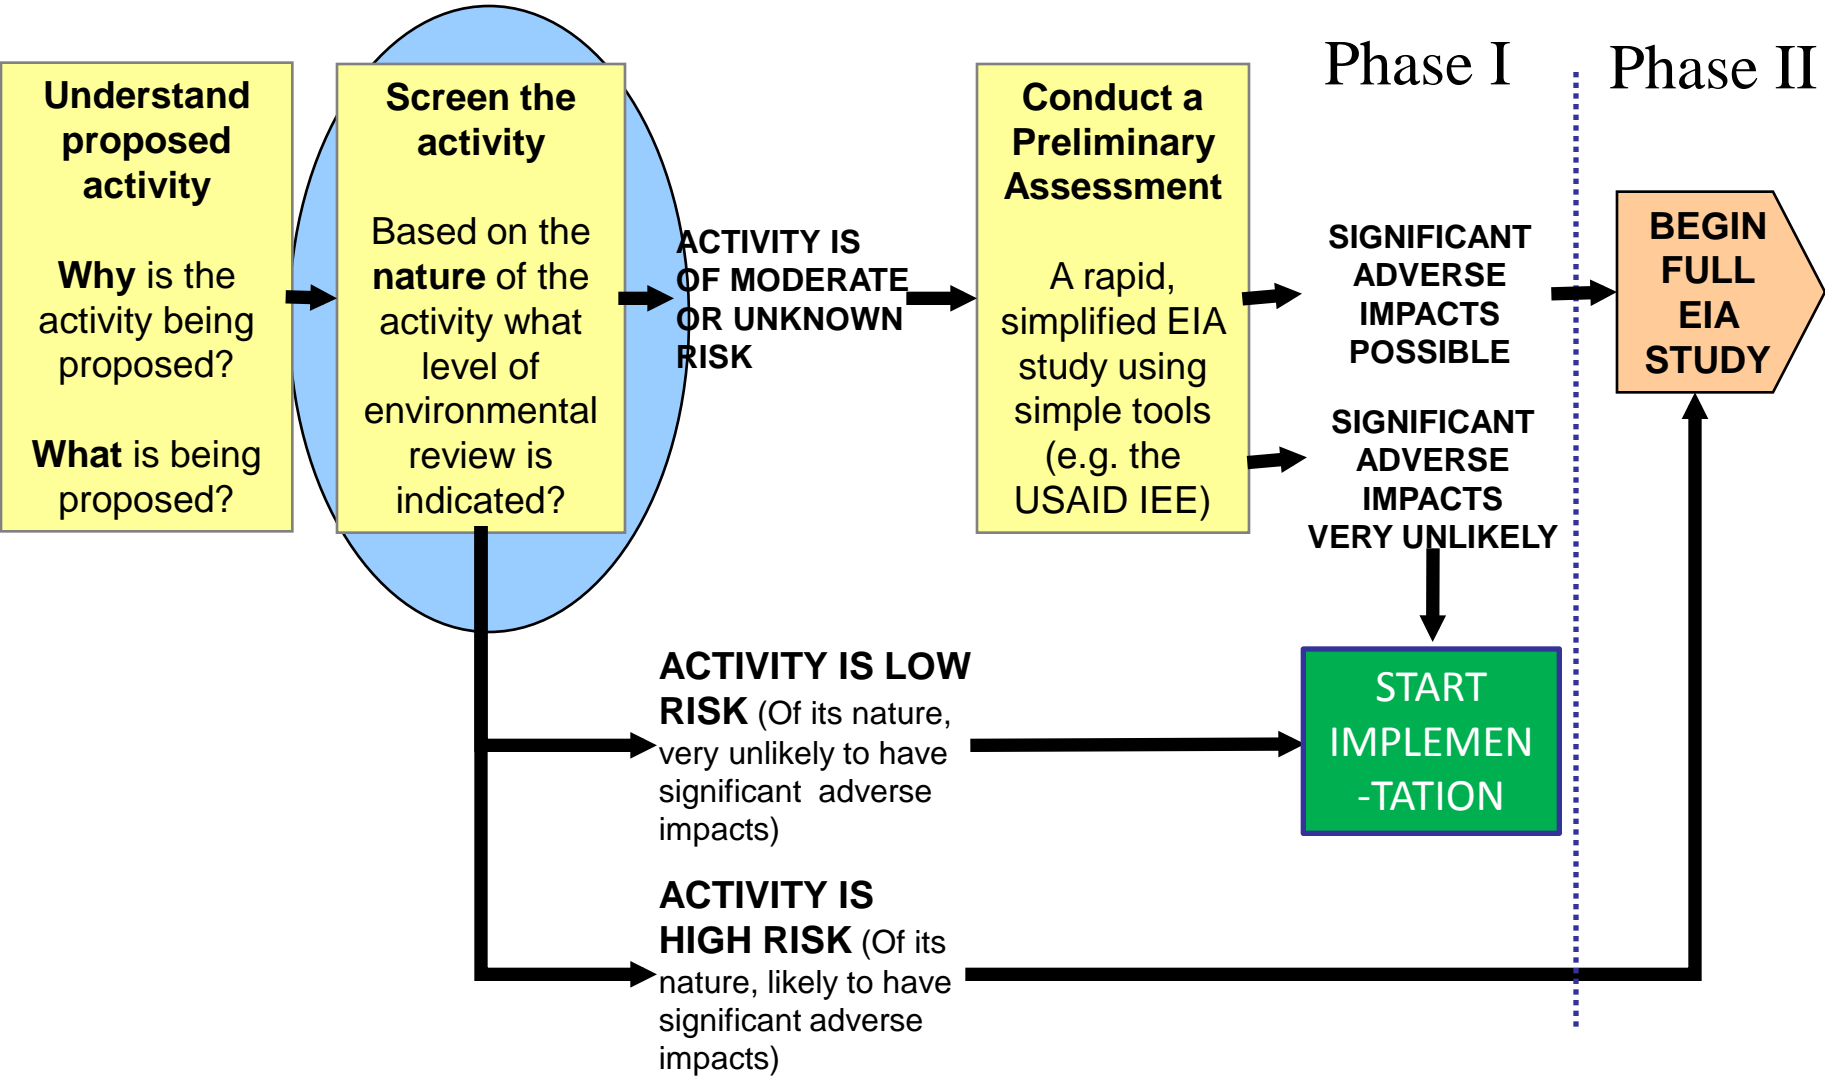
Phase I

Phase II

Understand proposed activity

Why is the activity being proposed?

What is being proposed?

Screen the activity

Based on the nature of the activity what level of environmental review is indicated?

ACTIVITY IS OF MODERATE OR UNKNOWN RISK

Conduct a Preliminary Assessment

A rapid, simplified EIA study using simple tools (e.g. the USAID IEE)

SIGNIFICANT ADVERSE IMPACTS POSSIBLE

SIGNIFICANT ADVERSE IMPACTS VERY UNLIKELY

BEGIN FULL EIA STUDY

ACTIVITY IS LOW RISK (Of its nature, very unlikely to have significant adverse impacts)

START IMPLEMEN -TATION

ACTIVITY IS HIGH RISK (Of its nature, likely to have significant adverse impacts)